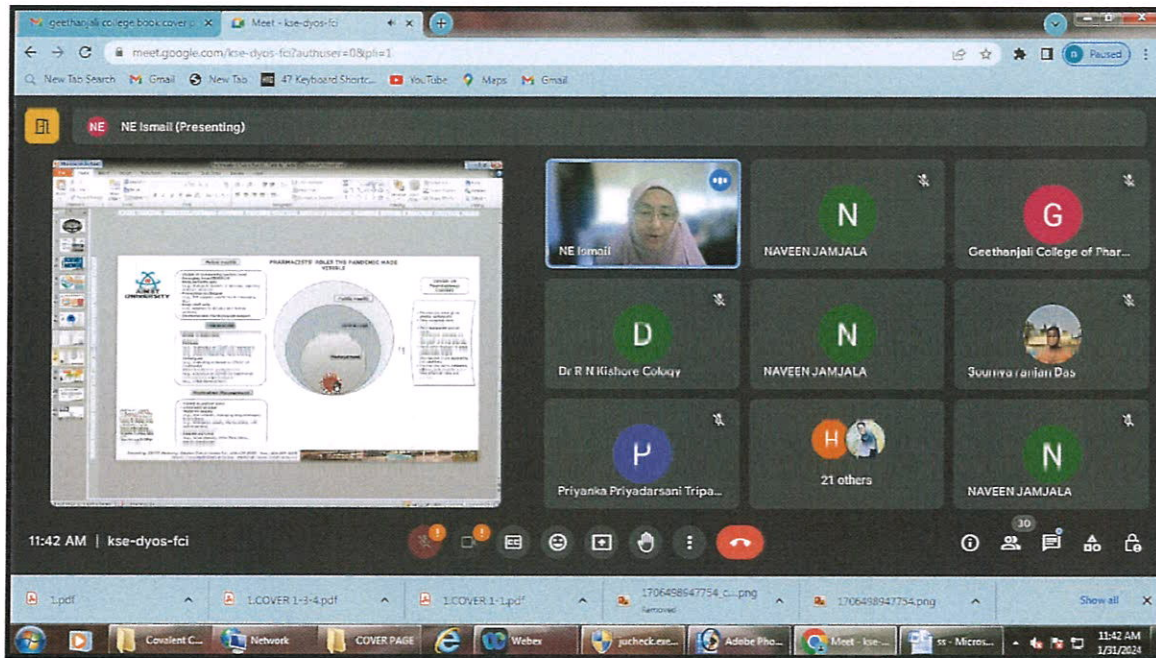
geethanjali college book cover p × Meet - kse-dyos-fci × +

meet.google.com/kse-dyos-fci?authuser=0&pli=1

Paused

New Tab Search Gmail New Tab 47 Keyboard Shortc... YouTube Maps Gmail

NE Ismail (Presenting)

PHARMACISTS' ROLES THE PANDEMIC MADE VISIBLE

UNIVERSITY

NE Ismail

NAVEEN JAMJALA

Geethanjali College of Phar...

Dr R N Kishore Cology

NAVEEN JAMJALA

Soumya ranjan Das

Priyanka Priyadarsani Tripa...

21 others

NAVEEN JAMJALA

11:42 AM | kse-dyos-fci

30

1.pdf

1.COVER 1-3-4.pdf

1.COVER 1-1.pdf

1706498947754_c....png
Removed

1706498947754.png

Show all

Covalent C... Network COVER PAGE Webex jucheck.exe... Adobe Pho... Meet - kse... ss - Micros...

11:42 AM
1/31/2024